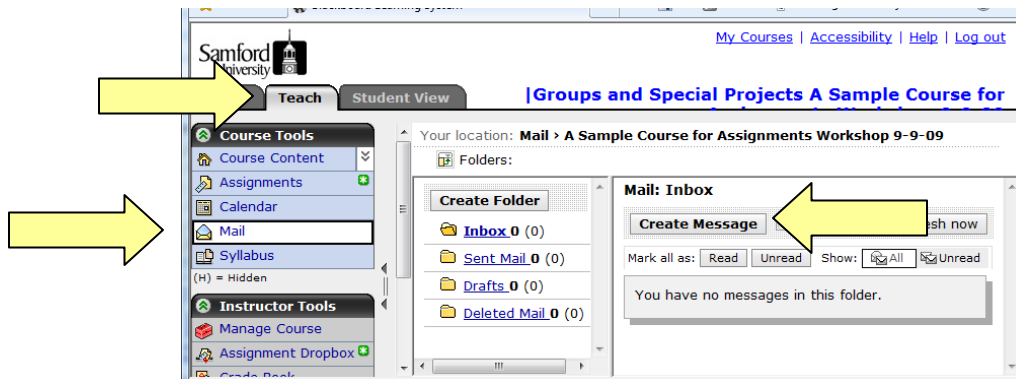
Samford University

My Courses | Accessibility | Help | Log out

Teach Student View

|Groups and Special Projects A Sample Course for

Course Tools
Course Content
Assignments
Calendar
Mail
Syllabus
(H) = Hidden

Instructor Tools
Manage Course
Assignment Dropbox

Your location: Mail › A Sample Course for Assignments Workshop 9-9-09

Folders:

Create Folder
Inbox 0 (0)
Sent Mail 0 (0)
Drafts 0 (0)
Deleted Mail 0 (0)

Mail: Inbox

Create Message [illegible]esh now

Mark all as: Read Unread Show: All Unread

You have no messages in this folder.